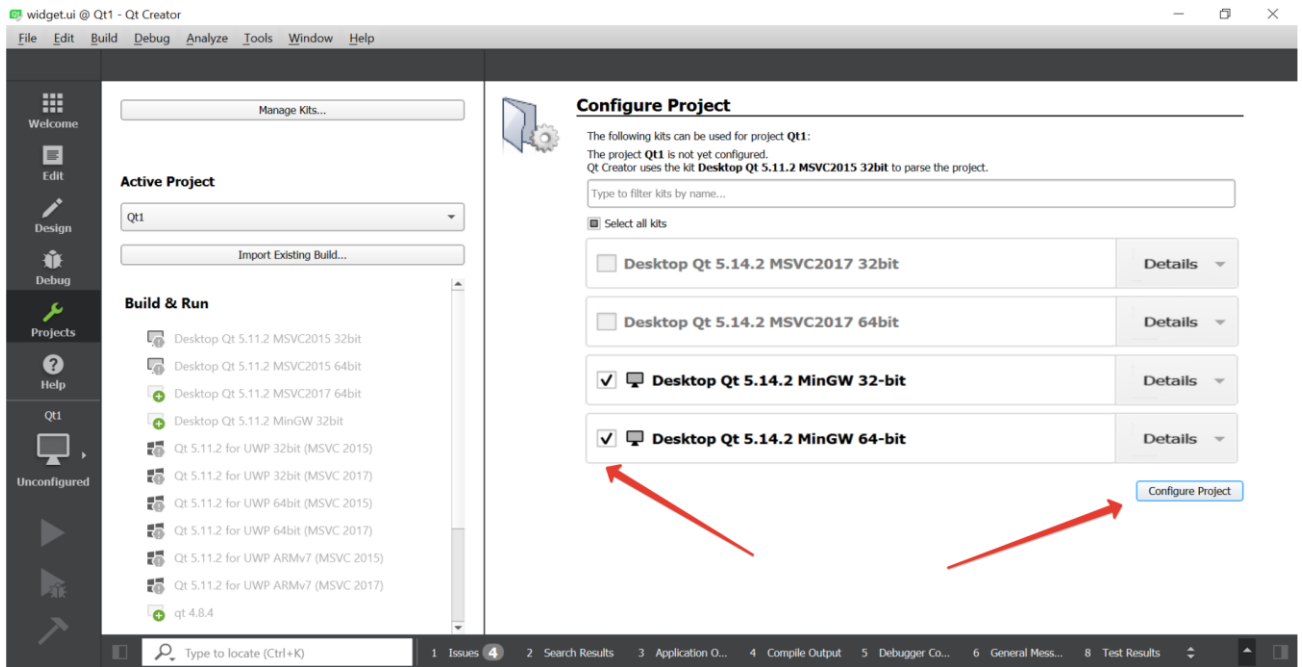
widget.ui @ Qt1 - Qt Creator

File Edit Build Debug Analyze Tools Window Help

Welcome
Edit
Design
Debug
Projects
Help
Qt1
Unconfigured

Manage Kits...

Active Project

Qt1

Import Existing Build...

Build & Run

Desktop Qt 5.11.2 MSVC2015 32bit
Desktop Qt 5.11.2 MSVC2015 64bit
Desktop Qt 5.11.2 MSVC2017 64bit
Desktop Qt 5.11.2 MinGW 32bit
Qt 5.11.2 for UWP 32bit (MSVC 2015)
Qt 5.11.2 for UWP 32bit (MSVC 2017)
Qt 5.11.2 for UWP 64bit (MSVC 2015)
Qt 5.11.2 for UWP 64bit (MSVC 2017)
Qt 5.11.2 for UWP ARMv7 (MSVC 2015)
Qt 5.11.2 for UWP ARMv7 (MSVC 2017)
qt 4.8.4

Configure Project

The following kits can be used for project **Qt1**:

The project **Qt1** is not yet configured.
Qt Creator uses the kit **Desktop Qt 5.11.2 MSVC2015 32bit** to parse the project.

Type to filter kits by name...

Select all kits

Desktop Qt 5.14.2 MSVC2017 32bit Details
Desktop Qt 5.14.2 MSVC2017 64bit Details
Desktop Qt 5.14.2 MinGW 32-bit Details
Desktop Qt 5.14.2 MinGW 64-bit Details

Configure Project

Type to locate (Ctrl+K) 1 Issues 4 2 Search Results 3 Application O... 4 Compile Output 5 Debugger Co... 6 General Mess... 8 Test Results